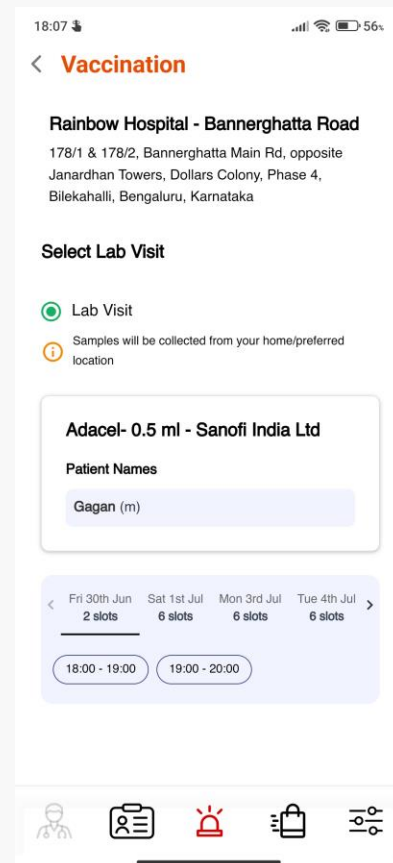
18:07

56%

<

Vaccination

Rainbow Hospital - Bannerghatta Road

178/1 & 178/2, Bannerghatta Main Rd, opposite Janardhan Towers, Dollars Colony, Phase 4, Bilekahalli, Bengaluru, Karnataka

Select Lab Visit

Lab Visit

Samples will be collected from your home/preferred location

Adacel- 0.5 ml - Sanofi India Ltd

Patient Names

Gagan (m)

<

Fri 30th Jun
2 slots

Sat 1st Jul
6 slots

Mon 3rd Jul
6 slots

Tue 4th Jul
6 slots

>

18:00 - 19:00

19:00 - 20:00